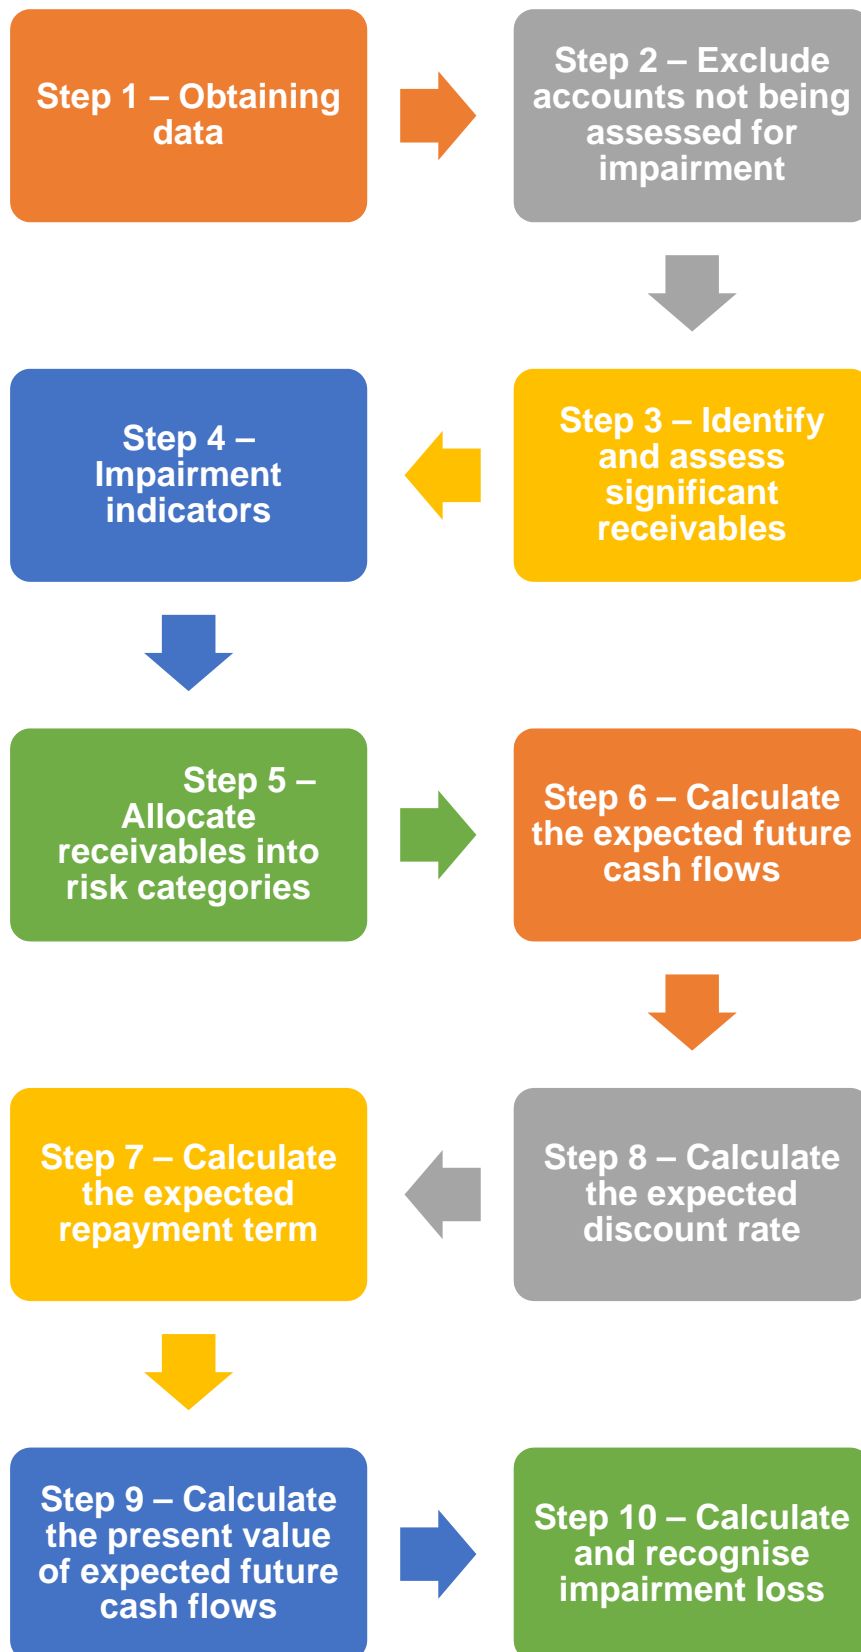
Step 1 – Obtaining data

Step 2 – Exclude accounts not being assessed for impairment

Step 3 – Identify and assess significant receivables

Step 4 – Impairment indicators

Step 5 – Allocate receivables into risk categories

Step 6 – Calculate the expected future cash flows

Step 8 – Calculate the expected discount rate

Step 7 – Calculate the expected repayment term

Step 9 – Calculate the present value of expected future cash flows

Step 10 – Calculate and recognise impairment loss